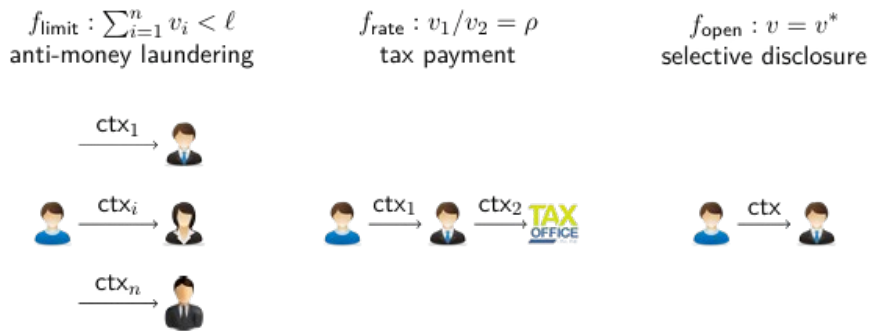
$f_{\mathsf{limit}}: \sum_{i=1}^{n} v_i < \ell$
anti-money laundering

$f_{\mathsf{rate}}: v_1/v_2 = \rho$
tax payment

$f_{\mathsf{open}}: v = v^*$
selective disclosure

$\mathsf{ctx}_1$

$\mathsf{ctx}_i$

$\mathsf{ctx}_n$

$\mathsf{ctx}_1$

$\mathsf{ctx}_2$

TAX OFFICE

$\mathsf{ctx}$